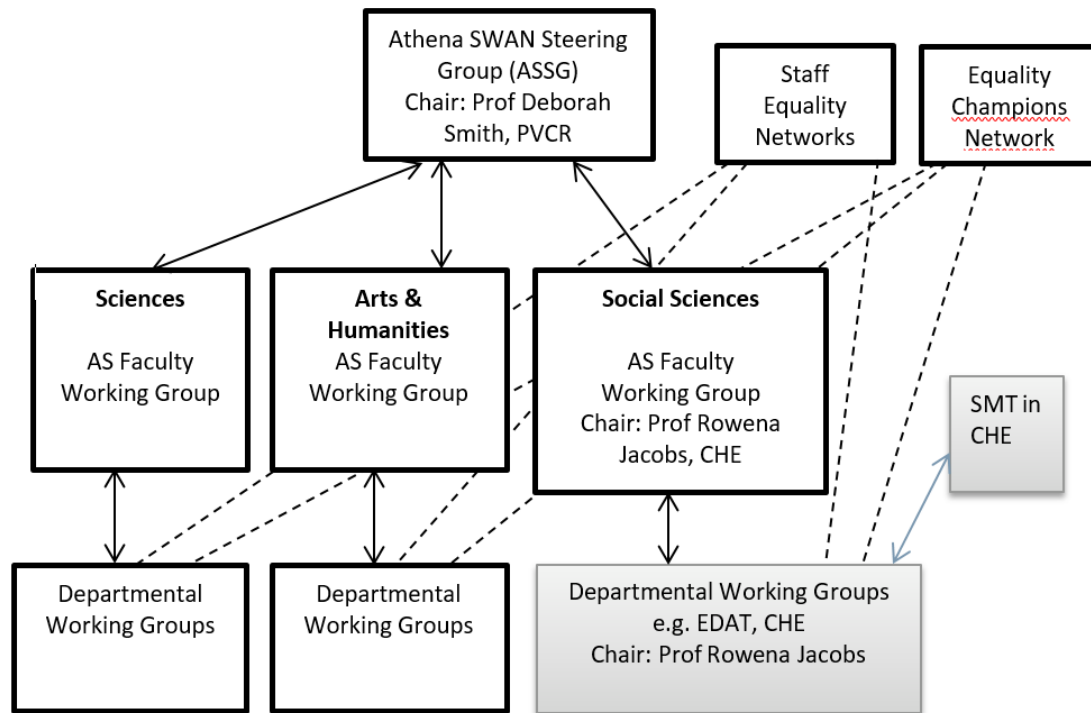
Athena SWAN Steering Group (ASSG) Chair: Prof Deborah Smith, PVCR

Staff Equality Networks

Equality Champions Network

**Sciences**

AS Faculty Working Group

**Arts & Humanities**

AS Faculty Working Group

**Social Sciences**

AS Faculty Working Group Chair: Prof Rowena Jacobs, CHE

SMT in CHE

Departmental Working Groups

Departmental Working Groups

Departmental Working Groups e.g. EDAT, CHE Chair: Prof Rowena Jacobs